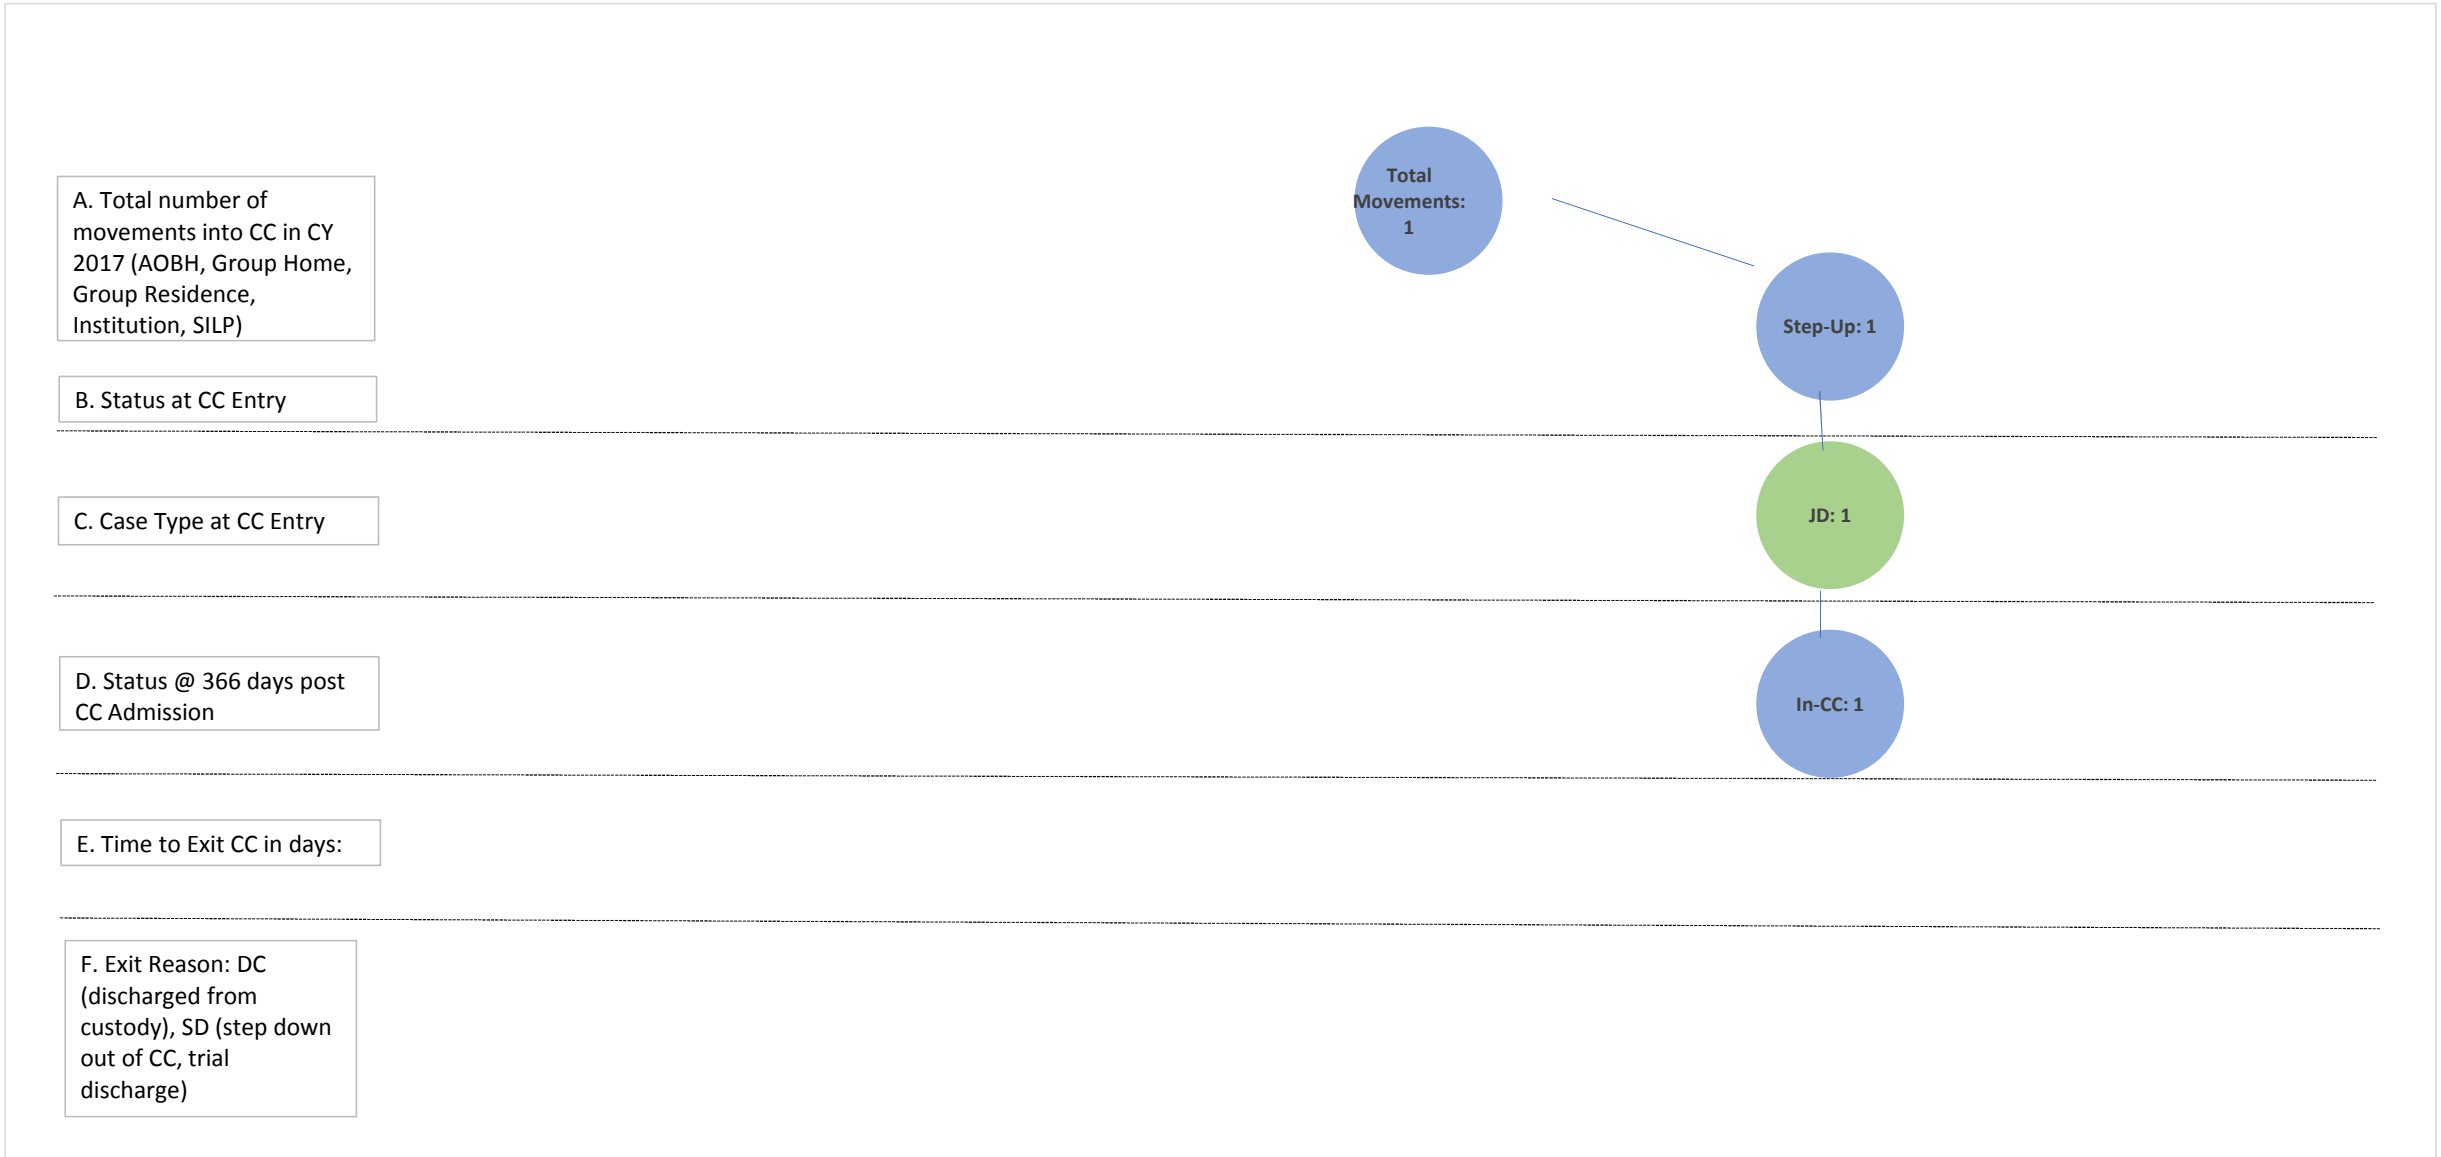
A. Total number of movements into CC in CY 2017 (AOBH, Group Home, Group Residence, Institution, SILP)

Total Movements: 1

B. Status at CC Entry

Step-Up: 1

C. Case Type at CC Entry

JD: 1

D. Status @ 366 days post CC Admission

In-CC: 1

E. Time to Exit CC in days:

F. Exit Reason: DC (discharged from custody), SD (step down out of CC, trial discharge)